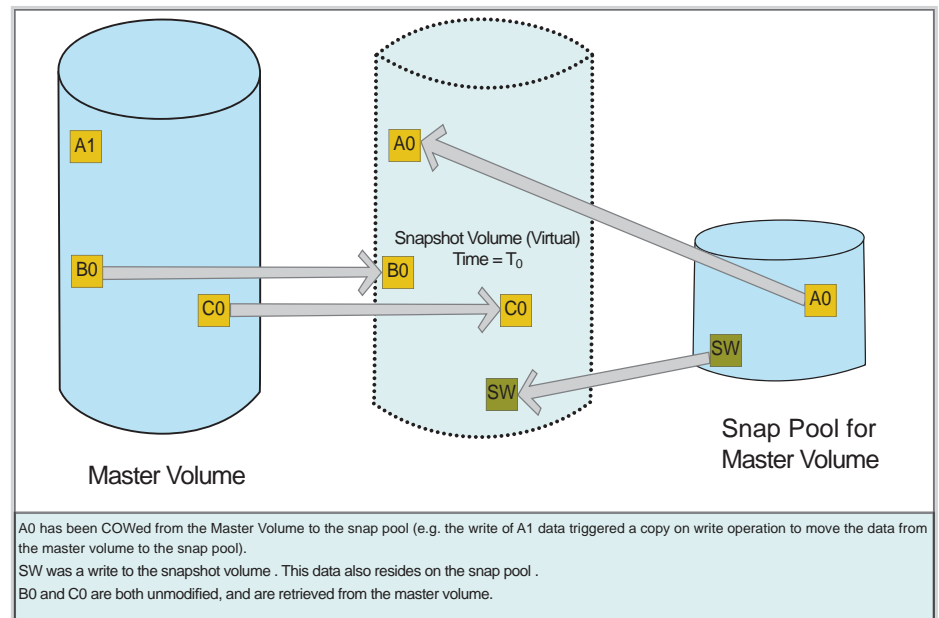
A1

B0

C0

Master Volume

A0

Snapshot Volume (Virtual)
Time = $T_0$

B0

C0

SW

A0

SW

Snap Pool for Master Volume

A0 has been COWed from the Master Volume to the snap pool (e.g. the write of A1 data triggered a copy on write operation to move the data from the master volume to the snap pool).

SW was a write to the snapshot volume . This data also resides on the snap pool .

B0 and C0 are both unmodified, and are retrieved from the master volume.